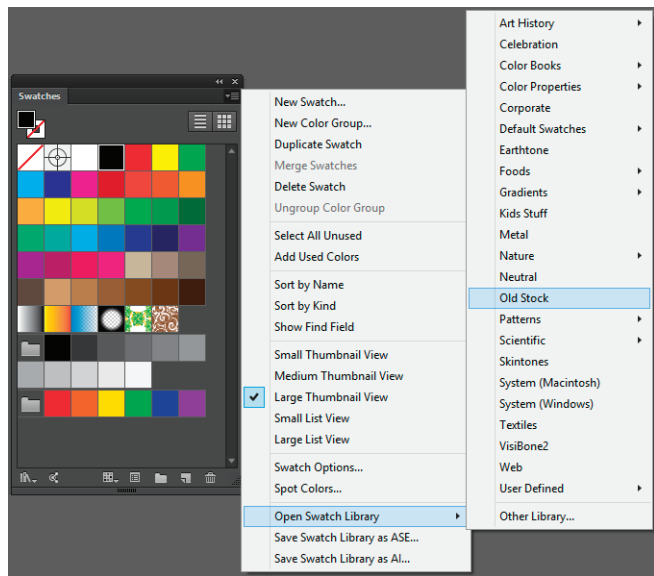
Swatches

New Swatch...
New Color Group...
Duplicate Swatch
Merge Swatches
Delete Swatch
Ungroup Color Group

Select All Unused
Add Used Colors

Sort by Name
Sort by Kind
Show Find Field

Small Thumbnail View
Medium Thumbnail View
Large Thumbnail View
Small List View
Large List View

Swatch Options...
Spot Colors...

Open Swatch Library
Save Swatch Library as ASE...
Save Swatch Library as AI...

Art History
Celebration
Color Books
Color Properties
Corporate
Default Swatches
Earthtone
Foods
Gradients
Kids Stuff
Metal
Nature
Neutral
Old Stock
Patterns
Scientific
Skintones
System (Macintosh)
System (Windows)
Textiles
VisiBone2
Web
User Defined

Other Library...